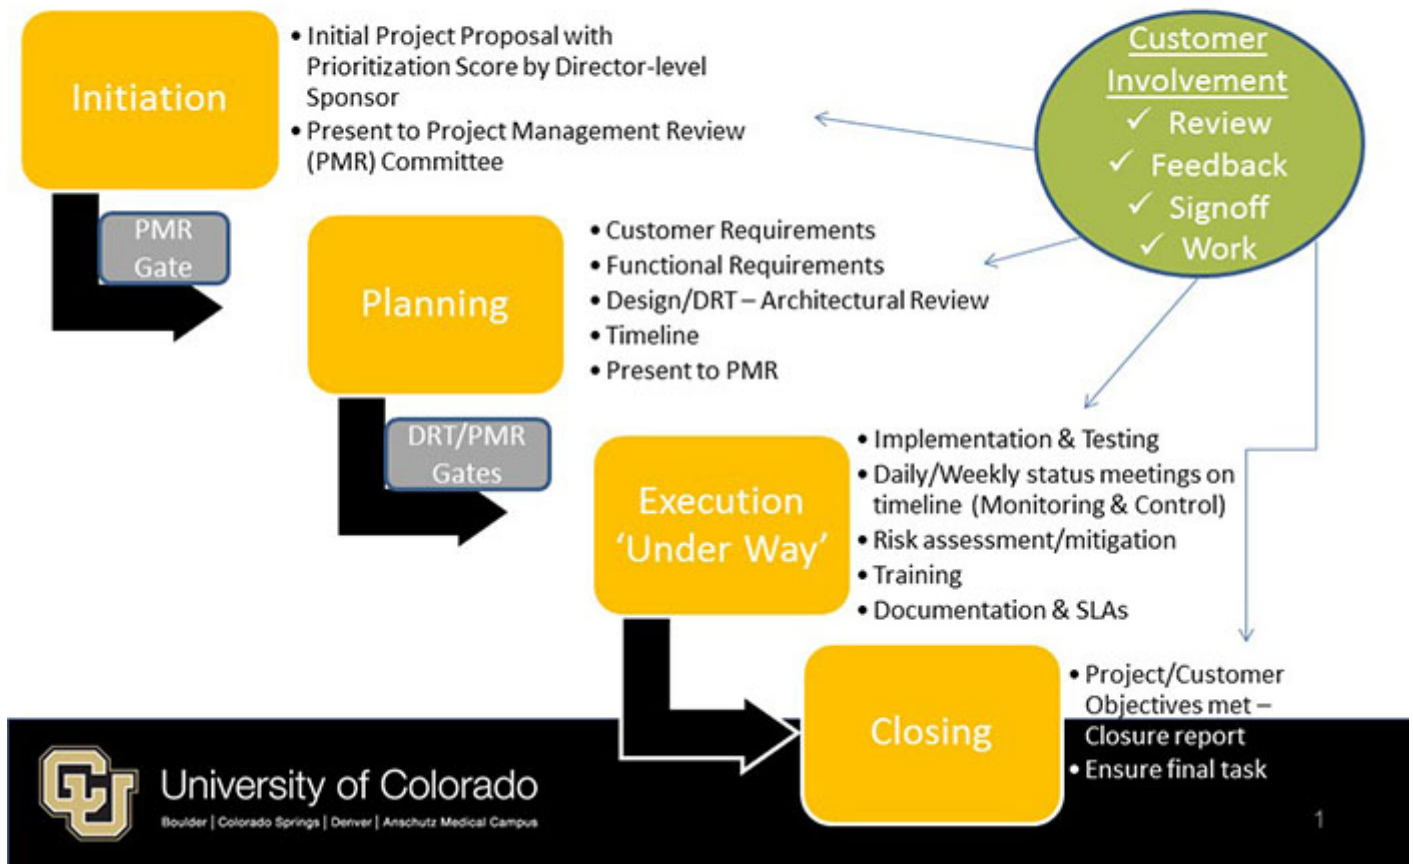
Initiation

• Initial Project Proposal with Prioritization Score by Director-level Sponsor
• Present to Project Management Review (PMR) Committee

Customer Involvement
✓ Review
✓ Feedback
✓ Signoff
✓ Work

PMR Gate

Planning

• Customer Requirements
• Functional Requirements
• Design/DRT – Architectural Review
• Timeline
• Present to PMR

DRT/PMR Gates

Execution 'Under Way'

• Implementation & Testing
• Daily/Weekly status meetings on timeline (Monitoring & Control)
• Risk assessment/mitigation
• Training
• Documentation & SLAs

Closing

• Project/Customer Objectives met – Closure report
• Ensure final task

University of Colorado
Boulder | Colorado Springs | Denver | Anschutz Medical Campus

1